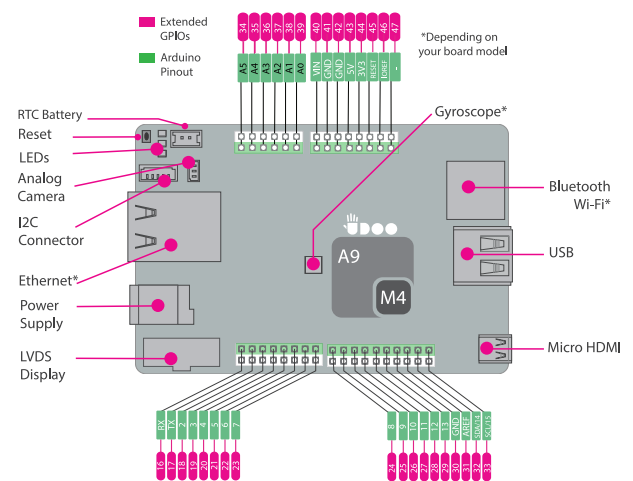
Extended GPIOs

Arduino Pinout

34 35 36 37 38 39

A5 A4 A3 A2 A1 A0

40 41 42 43 44 45 46 47

VIN GND GND 5V 3V3 RESET IOREF -

*Depending on your board model

RTC Battery

Reset

LEDs

Analog Camera

I2C Connector

Ethernet*

Power Supply

LVDS Display

Gyroscope*

Bluetooth Wi-Fi*

USB

Micro HDMI

UDOO

A9

M4

RX TX 2 3 4 5 6 7

16 17 18 19 20 21 22 23

8 9 10 11 12 13 GND AREF SDA1/ SCL1/

24 25 26 27 28 29 30 31 32 33